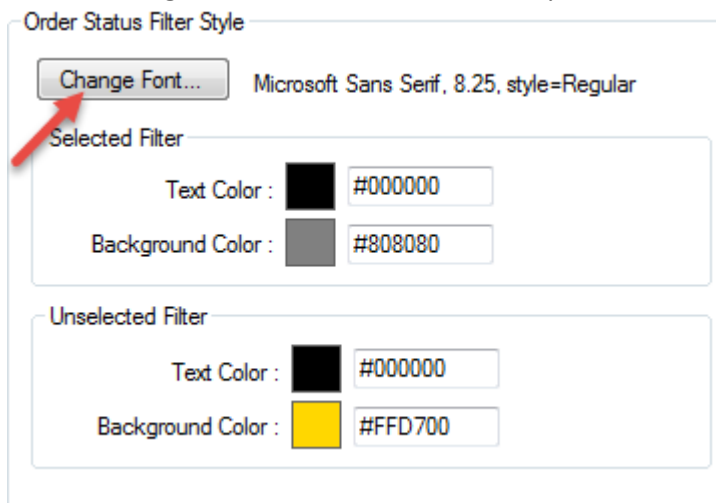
Order Status Filter Style

Change Font... Microsoft Sans Serif, 8.25, style=Regular

Selected Filter

Text Color : #000000

Background Color : #808080

Unselected Filter

Text Color : #000000

Background Color : #FFD700